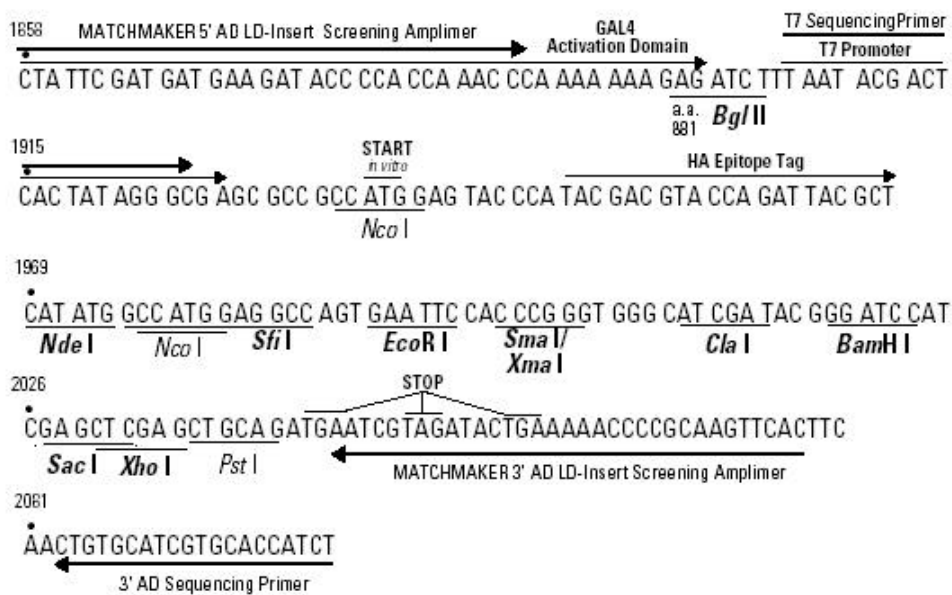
1858 MATCHMAKER 5' AD LD-Insert Screening Amplimer

GAL4 Activation Domain

T7 Sequencing Primer

T7 Promoter

CTA TTC GAT GAT GAA GAT ACC CCA CCA AAC CCA AAA AAA GAG ATC TTT AAT ACG ACT

a.a. 881 *Bgl* II

1915

START *in vitro*

HA Epitope Tag

CAC TAT AGG GCG AGC GCC GCC ATG GAG TAC CCA TAC GAC GTA CCA GAT TAC GCT

*Nco* I

1969

CAT ATG GCC ATG GAG GCC AGT GAA TTC CAC CCG GGT GGG CAT CGA TAC GGG ATC CAT

*Nde* I *Nco* I *Sfi* I *Eco*R I *Sma* I/ *Xma* I *Cla* I *Bam*H I

2026

STOP

CGA GCT CGA GCT GCA GATGAATCGTAGATACTGAAAAACCCCGCAAGTTCACTTC

*Sac* I *Xho* I *Pst* I

MATCHMAKER 3' AD LD-Insert Screening Amplimer

2081

AACTGTGCATCGTGCACCATCT

3' AD Sequencing Primer